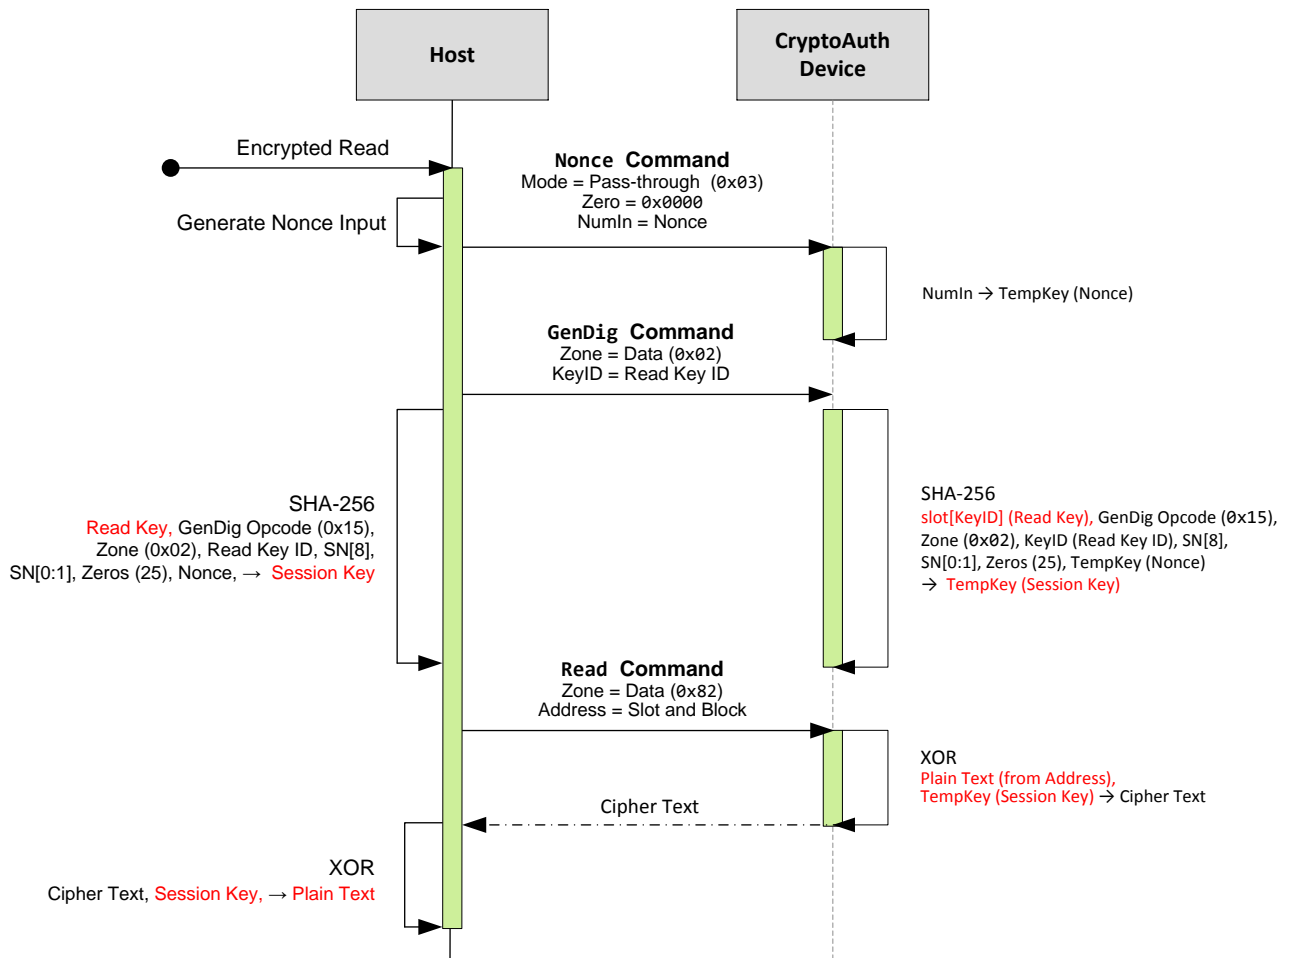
Host

CryptoAuth Device

Encrypted Read

Nonce Command
Mode = Pass-through (0x03)
Zero = 0x0000
NumIn = Nonce

Generate Nonce Input

NumIn → TempKey (Nonce)

GenDig Command
Zone = Data (0x02)
KeyID = Read Key ID

SHA-256
Read Key, GenDig Opcode (0x15), Zone (0x02), Read Key ID, SN[8], SN[0:1], Zeros (25), Nonce, → Session Key

SHA-256
slot[KeyID] (Read Key), GenDig Opcode (0x15), Zone (0x02), KeyID (Read Key ID), SN[8], SN[0:1], Zeros (25), TempKey (Nonce)
→ TempKey (Session Key)

Read Command
Zone = Data (0x82)
Address = Slot and Block

XOR
Plain Text (from Address), TempKey (Session Key) → Cipher Text

Cipher Text

XOR
Cipher Text, Session Key, → Plain Text